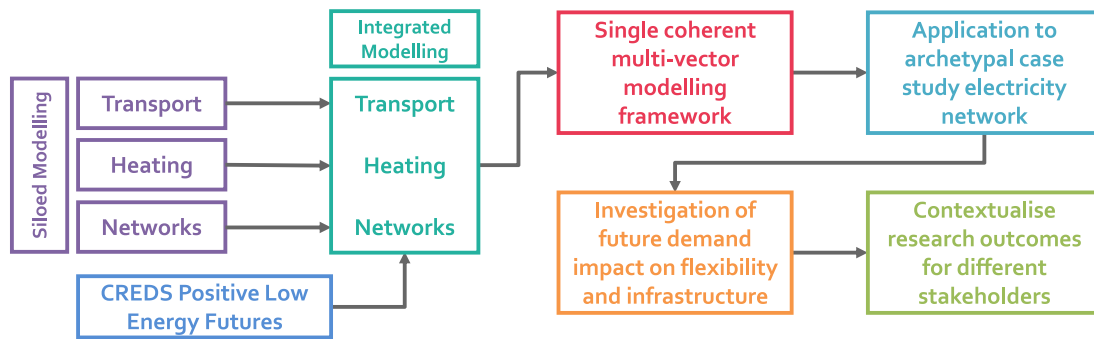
Siloed Modelling

Transport

Heating

Networks

Integrated Modelling

Transport

Heating

Networks

CREDS Positive Low Energy Futures

Single coherent multi-vector modelling framework

Application to archetypal case study electricity network

Investigation of future demand impact on flexibility and infrastructure

Contextualise research outcomes for different stakeholders